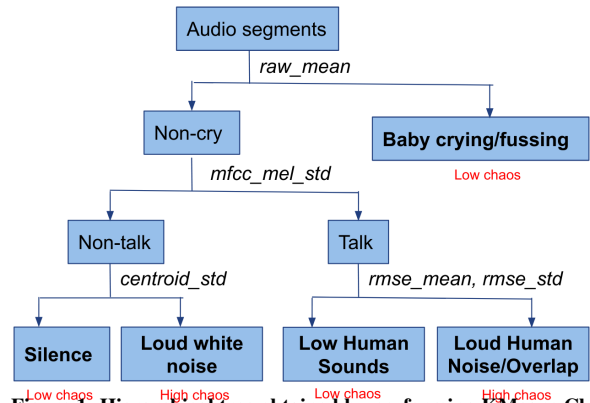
Audio segments

raw_mean

Non-cry

Baby crying/fussing

Low chaos

mfcc_mel_std

Non-talk

Talk

centroid_std

rmse_mean, rmse_std

Silence

Loud white noise

Low Human Sounds

Loud Human Noise/Overlap

Low chaos

High chaos

Low chaos

High chaos

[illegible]